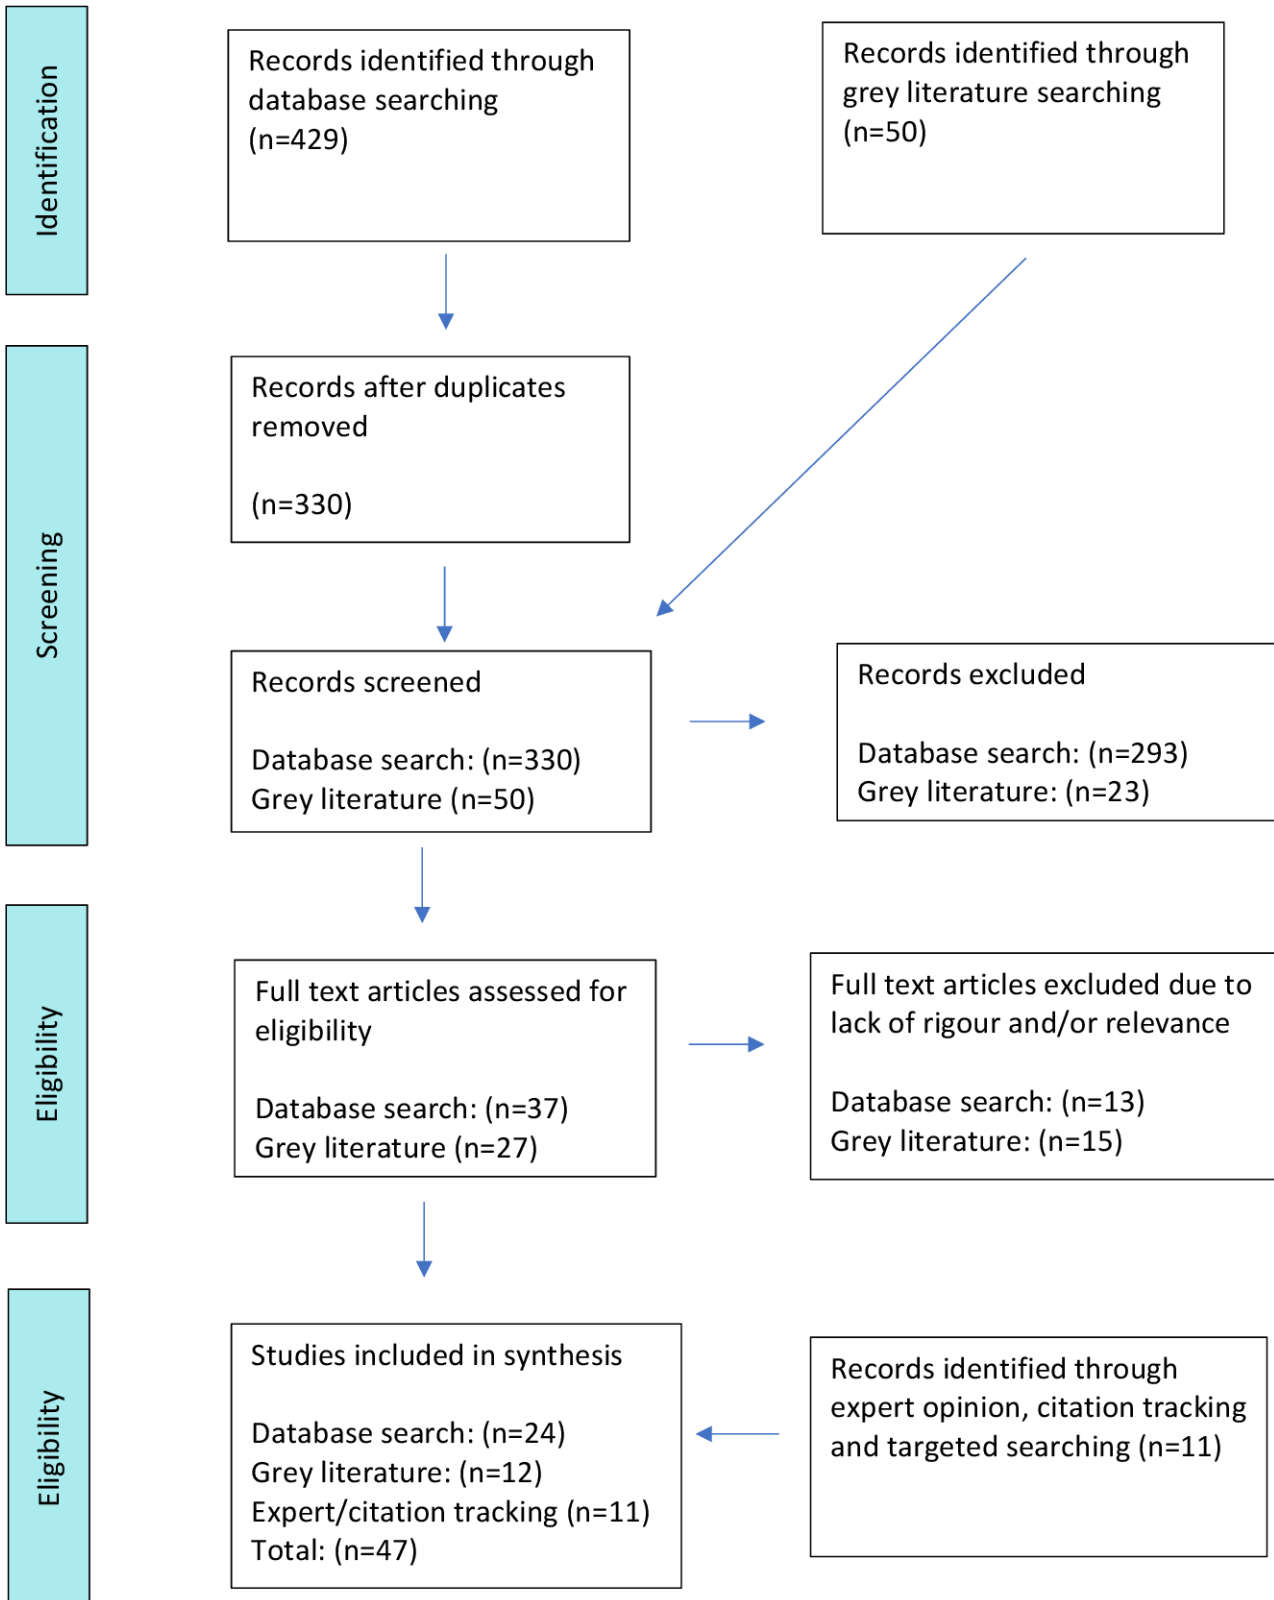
Identification

Records identified through database searching (n=429)

Records identified through grey literature searching (n=50)

Screening

Records after duplicates removed

(n=330)

Records screened

Database search: (n=330)
Grey literature (n=50)

Records excluded

Database search: (n=293)
Grey literature: (n=23)

Eligibility

Full text articles assessed for eligibility

Database search: (n=37)
Grey literature (n=27)

Full text articles excluded due to lack of rigour and/or relevance

Database search: (n=13)
Grey literature: (n=15)

Eligibility

Studies included in synthesis

Database search: (n=24)
Grey literature: (n=12)
Expert/citation tracking (n=11)
Total: (n=47)

Records identified through expert opinion, citation tracking and targeted searching (n=11)